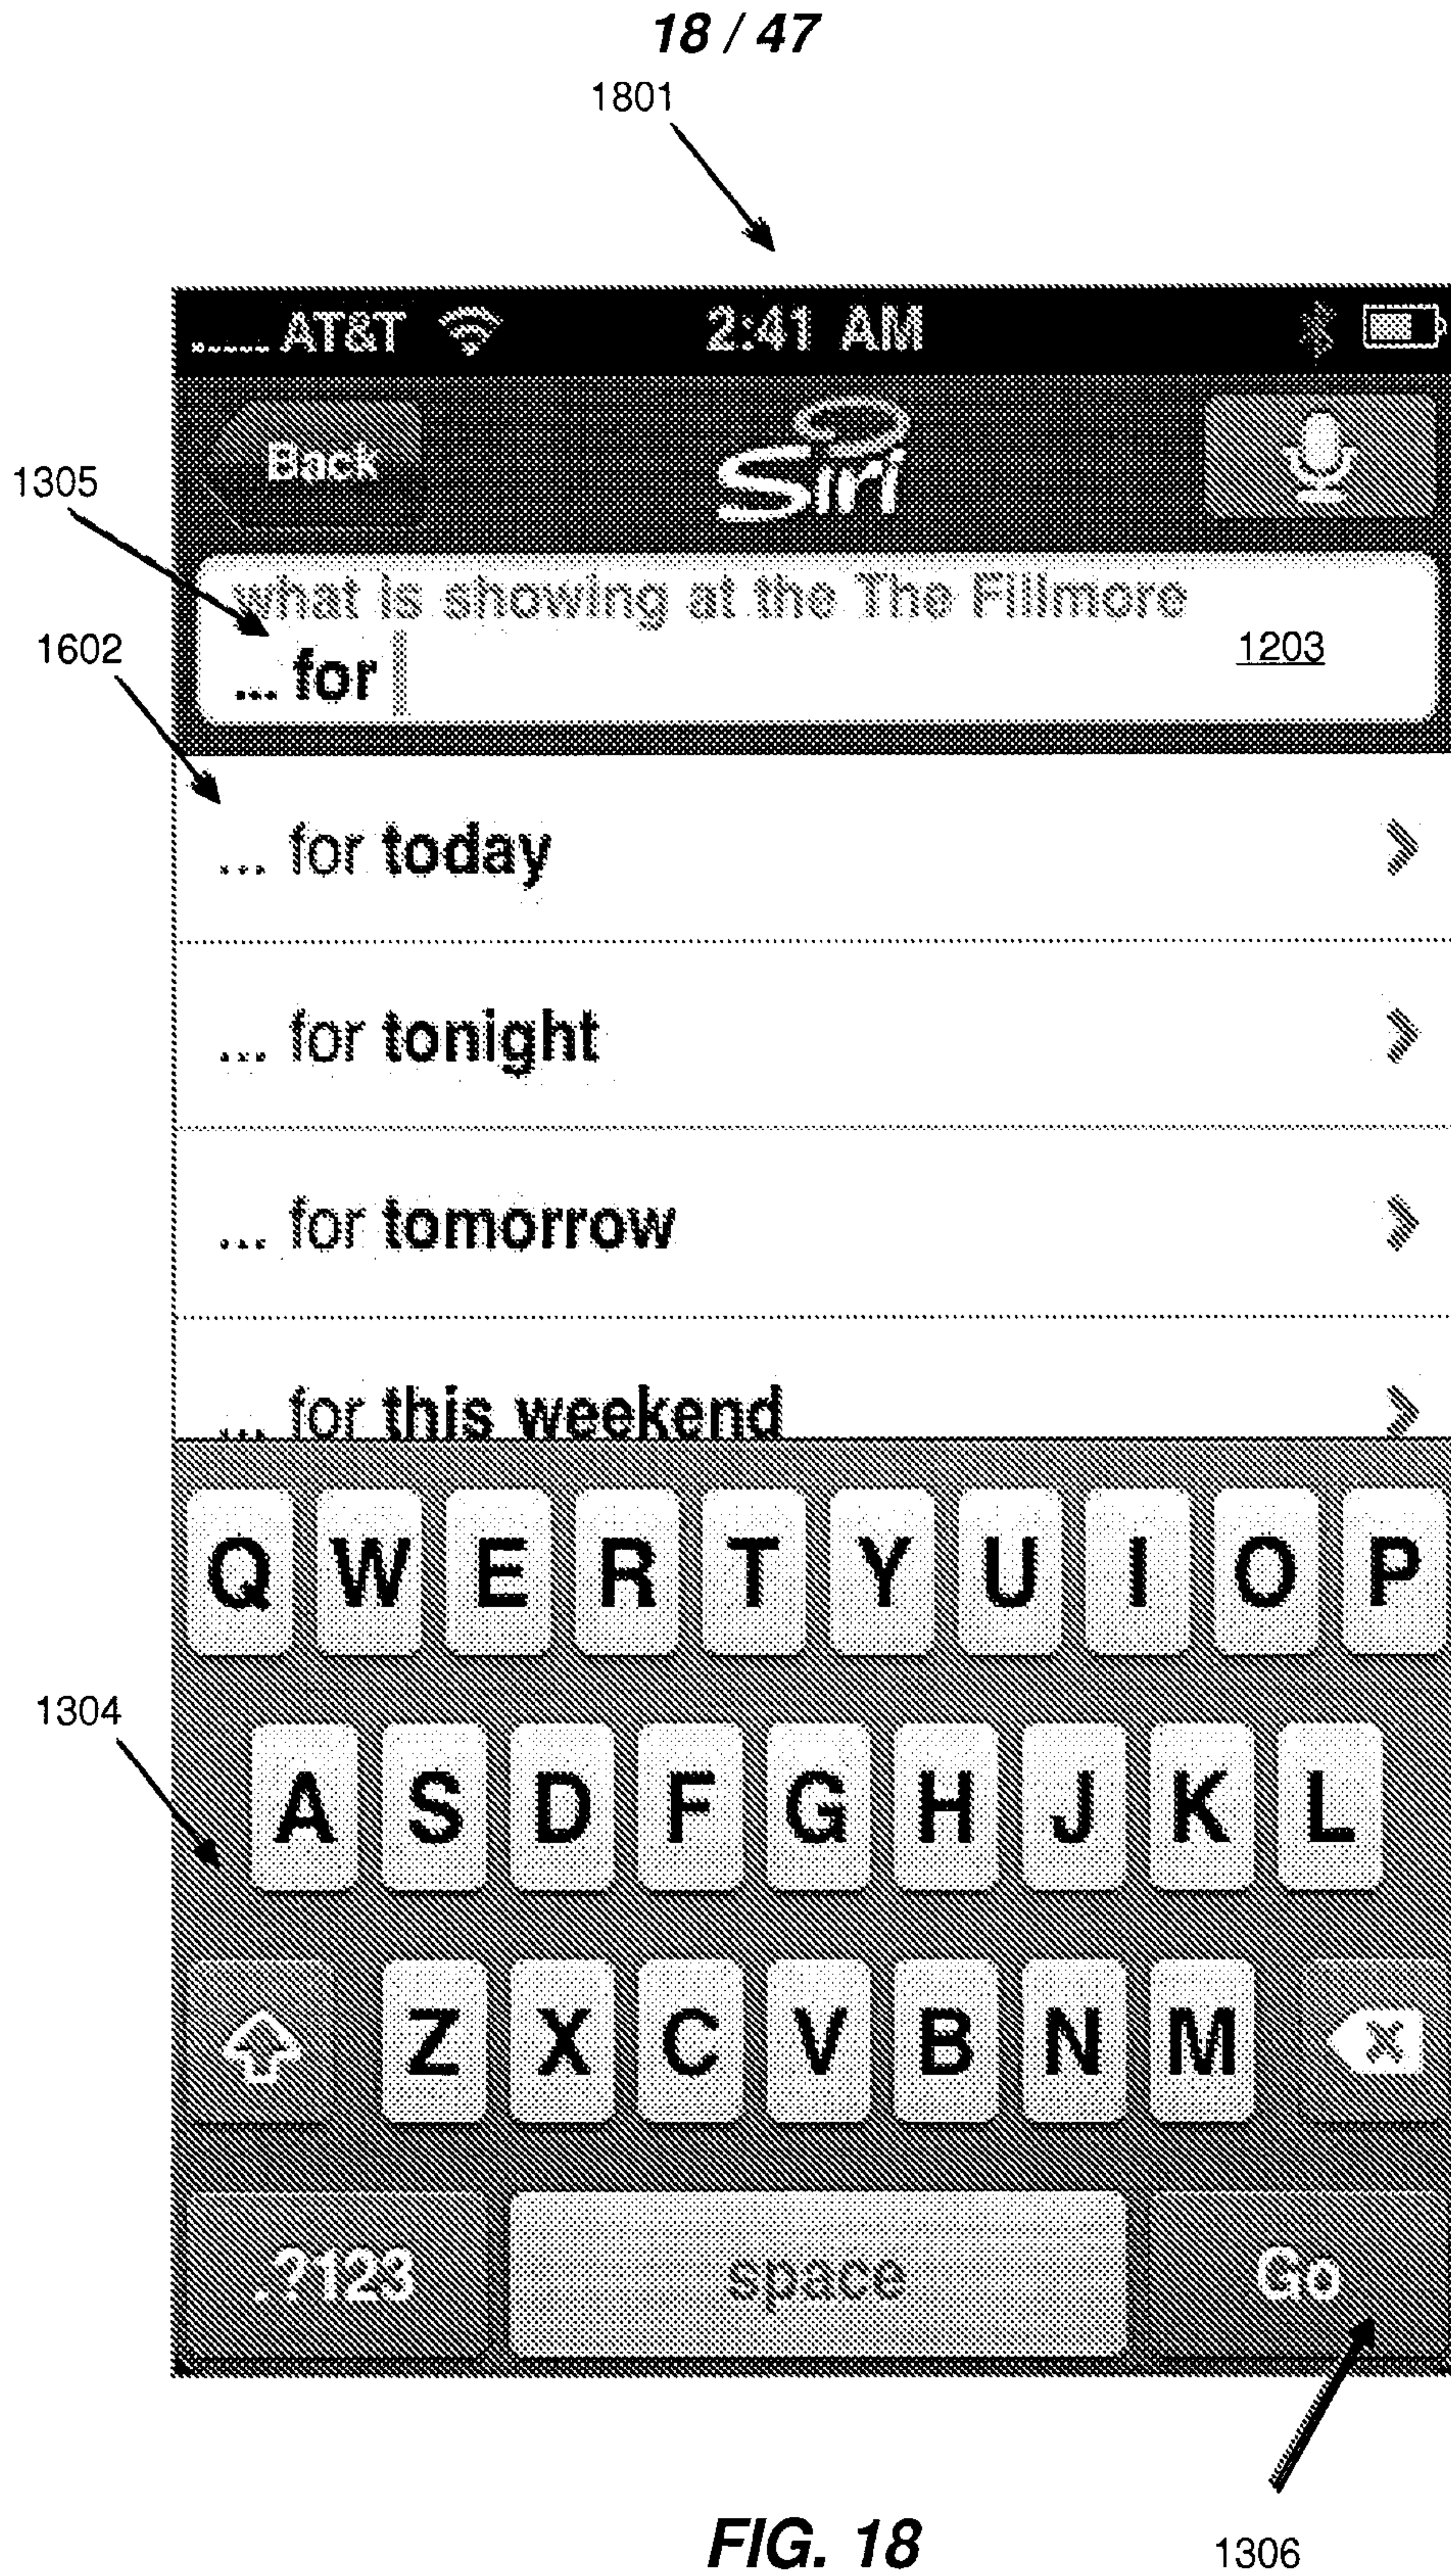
18 / 47

1801

AT&T 2:41 AM

Back Siri

1305

what is showing at the The Fillmore

1602

... for

1203

... for today

... for tonight

... for tomorrow

... for this weekend

Q W E R T Y U I O P

1304

A S D F G H J K L

Z X C V B N M

.?123 space Go

FIG. 18

1306